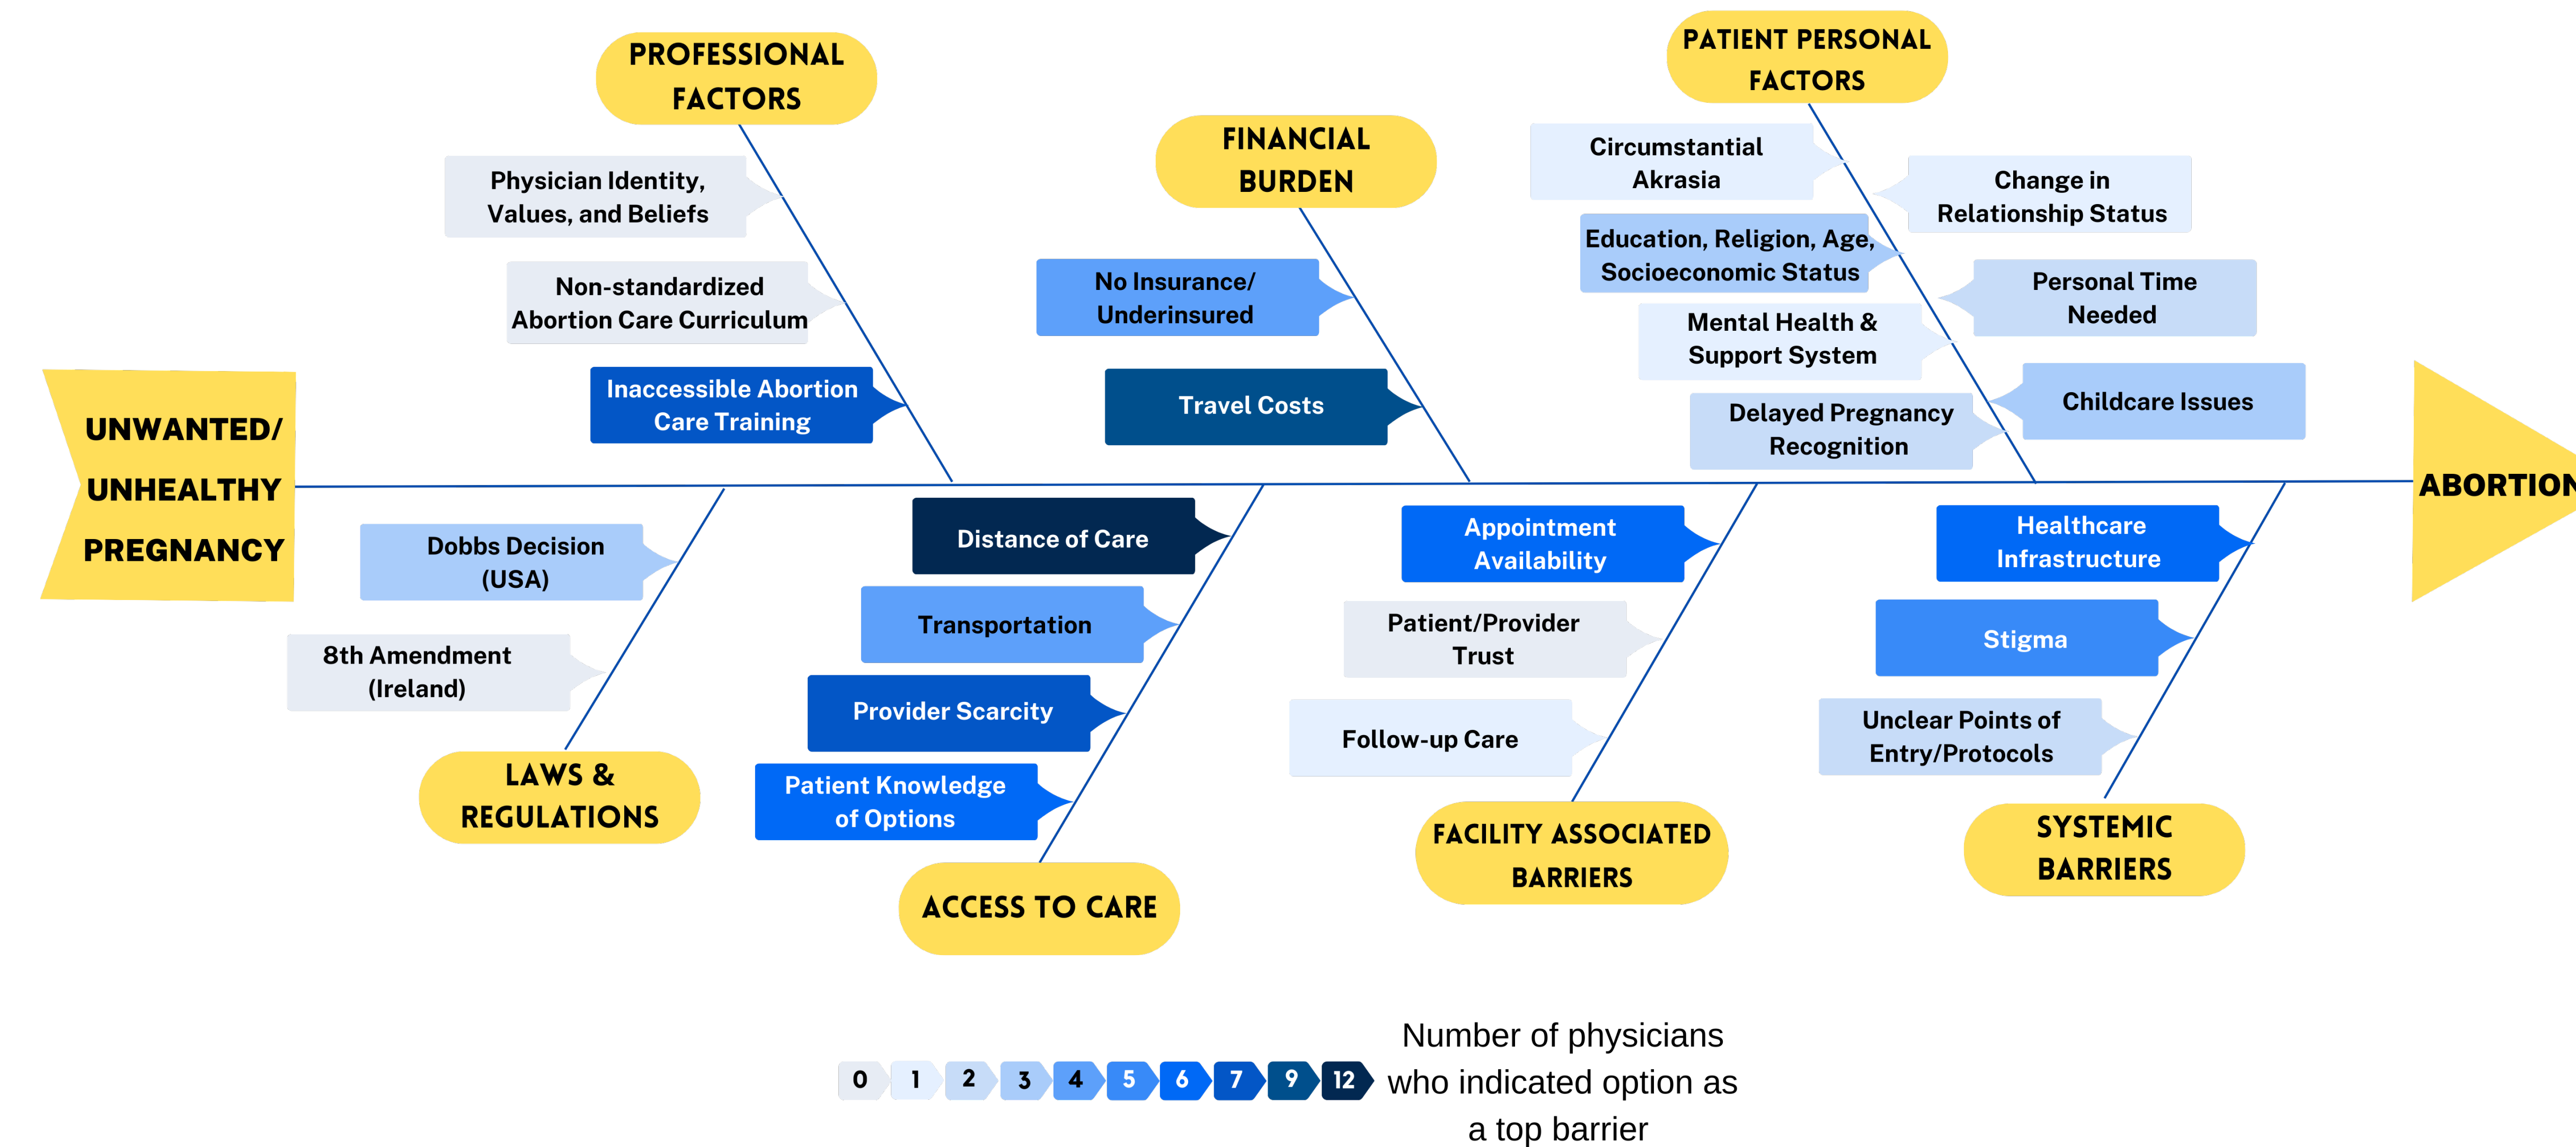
PROFESSIONAL FACTORS

Physician Identity, Values, and Beliefs

Non-standardized Abortion Care Curriculum

Inaccessible Abortion Care Training

FINANCIAL BURDEN

No Insurance/ Underinsured

Travel Costs

PATIENT PERSONAL FACTORS

Circumstantial Akrasia

Change in Relationship Status

Education, Religion, Age, Socioeconomic Status

Personal Time Needed

Mental Health & Support System

Childcare Issues

Delayed Pregnancy Recognition

UNWANTED/ UNHEALTHY PREGNANCY

ABORTION

Dobbs Decision (USA)

8th Amendment (Ireland)

LAWS & REGULATIONS

Distance of Care

Transportation

Provider Scarcity

Patient Knowledge of Options

ACCESS TO CARE

Appointment Availability

Patient/Provider Trust

Follow-up Care

FACILITY ASSOCIATED BARRIERS

Healthcare Infrastructure

Stigma

Unclear Points of Entry/Protocols

SYSTEMIC BARRIERS

0 1 2 3 4 5 6 7 9 12

Number of physicians who indicated option as a top barrier